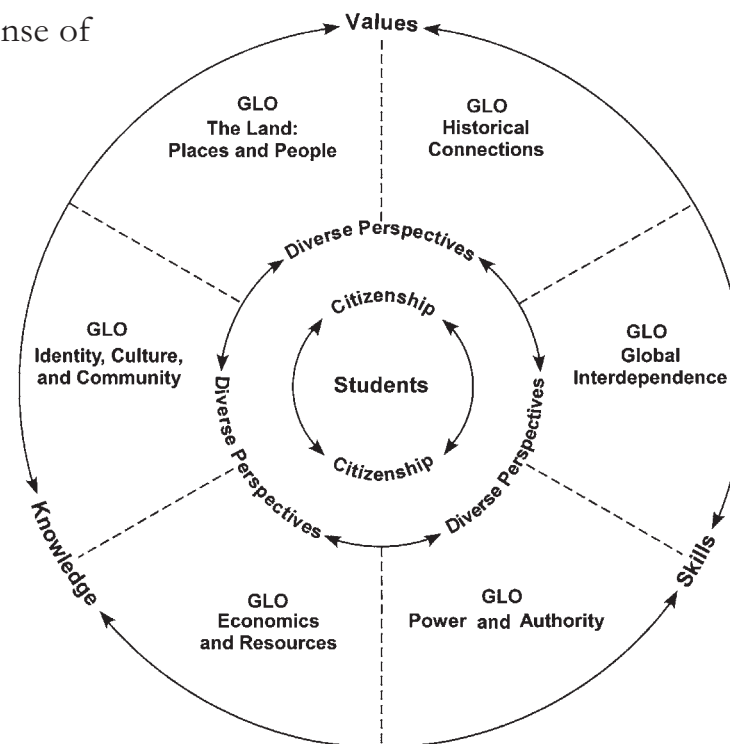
nse of

Values

GLO
The Land:
Places and People

GLO
Historical
Connections

Diverse Perspectives

Citizenship

GLO
Identity, Culture,
and Community

Diverse Perspectives

Students

Diverse Perspectives

GLO
Global
Interdependence

Citizenship

Diverse Perspectives

Diverse Perspectives

Knowledge

Skills

GLO
Economics
and Resources

GLO
Power and Authority